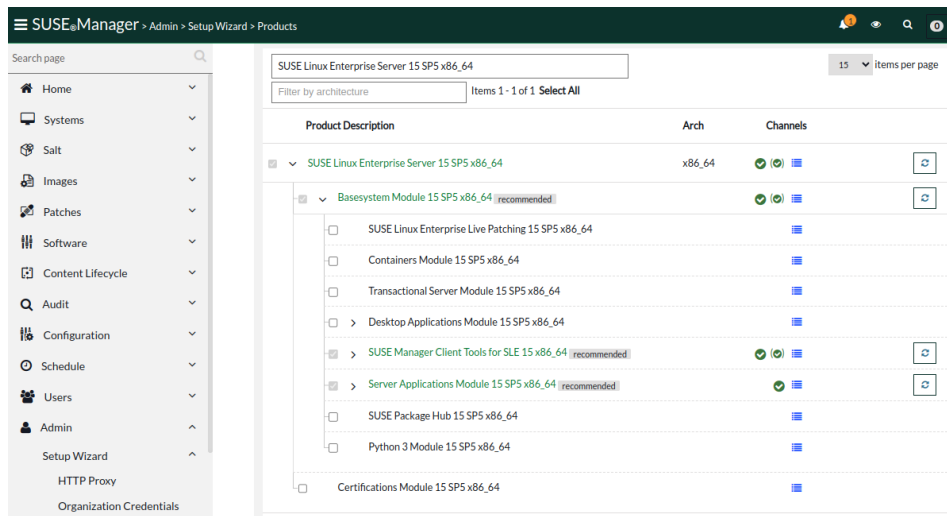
SUSE Manager > Admin > Setup Wizard > Products

1

0

Search page

Home

Systems

Salt

Images

Patches

Software

Content Lifecycle

Audit

Configuration

Schedule

Users

Admin

Setup Wizard

HTTP Proxy

Organization Credentials

SUSE Linux Enterprise Server 15 SP5 x86_64

15 items per page

Filter by architecture

Items 1 - 1 of 1 Select All

| Product Description | Arch | Channels |
|---|---|---|
| SUSE Linux Enterprise Server 15 SP5 x86_64 | x86_64 | |
| Basesystem Module 15 SP5 x86_64 recommended | | |
| SUSE Linux Enterprise Live Patching 15 SP5 x86_64 | | |
| Containers Module 15 SP5 x86_64 | | |
| Transactional Server Module 15 SP5 x86_64 | | |
| Desktop Applications Module 15 SP5 x86_64 | | |
| SUSE Manager Client Tools for SLE 15 x86_64 recommended | | |
| Server Applications Module 15 SP5 x86_64 recommended | | |
| SUSE Package Hub 15 SP5 x86_64 | | |
| Python 3 Module 15 SP5 x86_64 | | |
| Certifications Module 15 SP5 x86_64 | | |